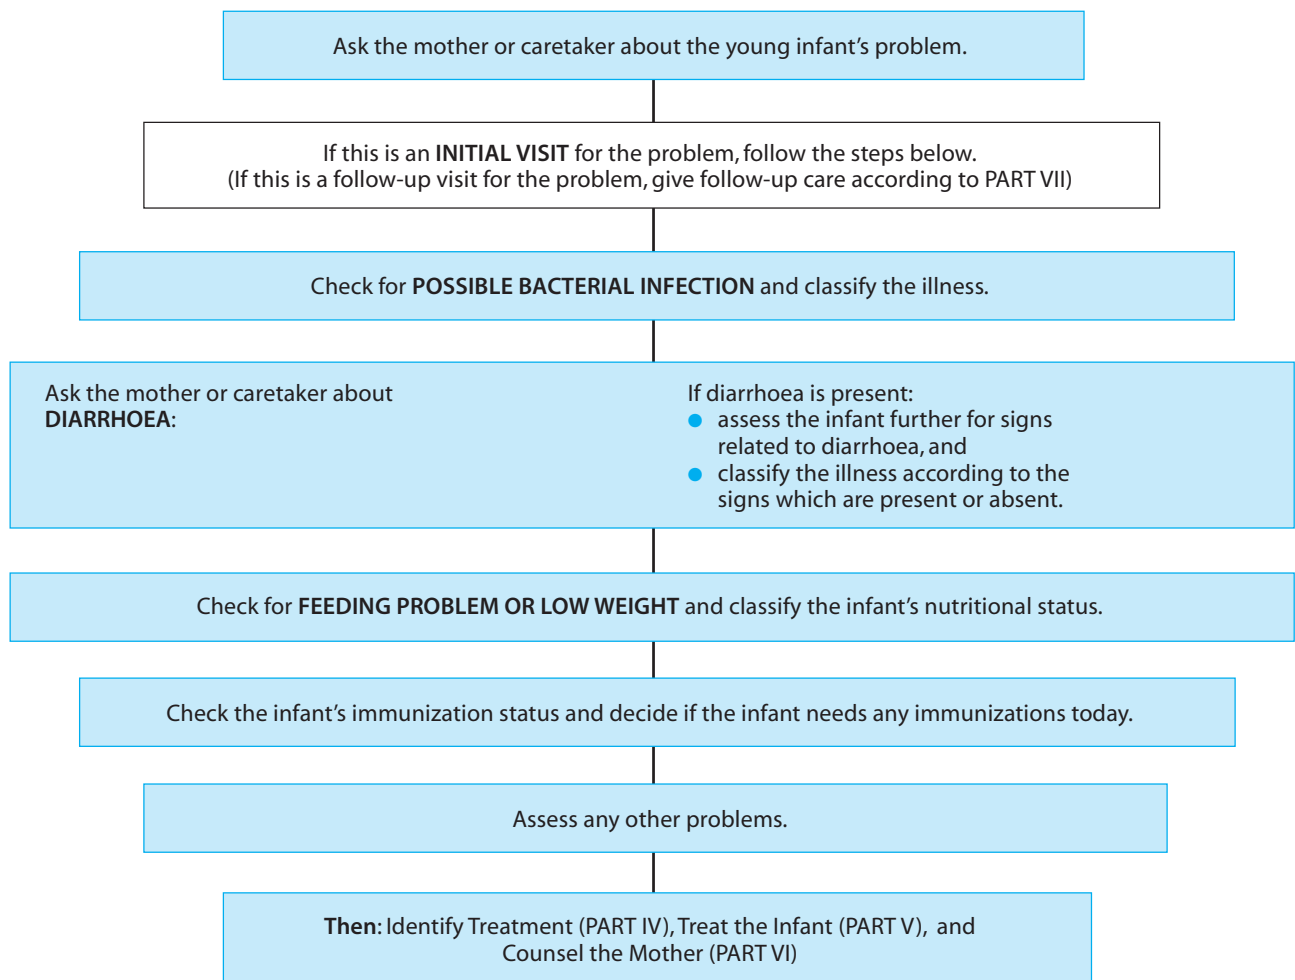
Ask the mother or caretaker about the young infant's problem.

If this is an **INITIAL VISIT** for the problem, follow the steps below.
(If this is a follow-up visit for the problem, give follow-up care according to PART VII)

Check for **POSSIBLE BACTERIAL INFECTION** and classify the illness.

Ask the mother or caretaker about **DIARRHOEA**:

If diarrhoea is present:
- assess the infant further for signs related to diarrhoea, and
- classify the illness according to the signs which are present or absent.

Check for **FEEDING PROBLEM OR LOW WEIGHT** and classify the infant's nutritional status.

Check the infant's immunization status and decide if the infant needs any immunizations today.

Assess any other problems.

**Then**: Identify Treatment (PART IV), Treat the Infant (PART V), and Counsel the Mother (PART VI)